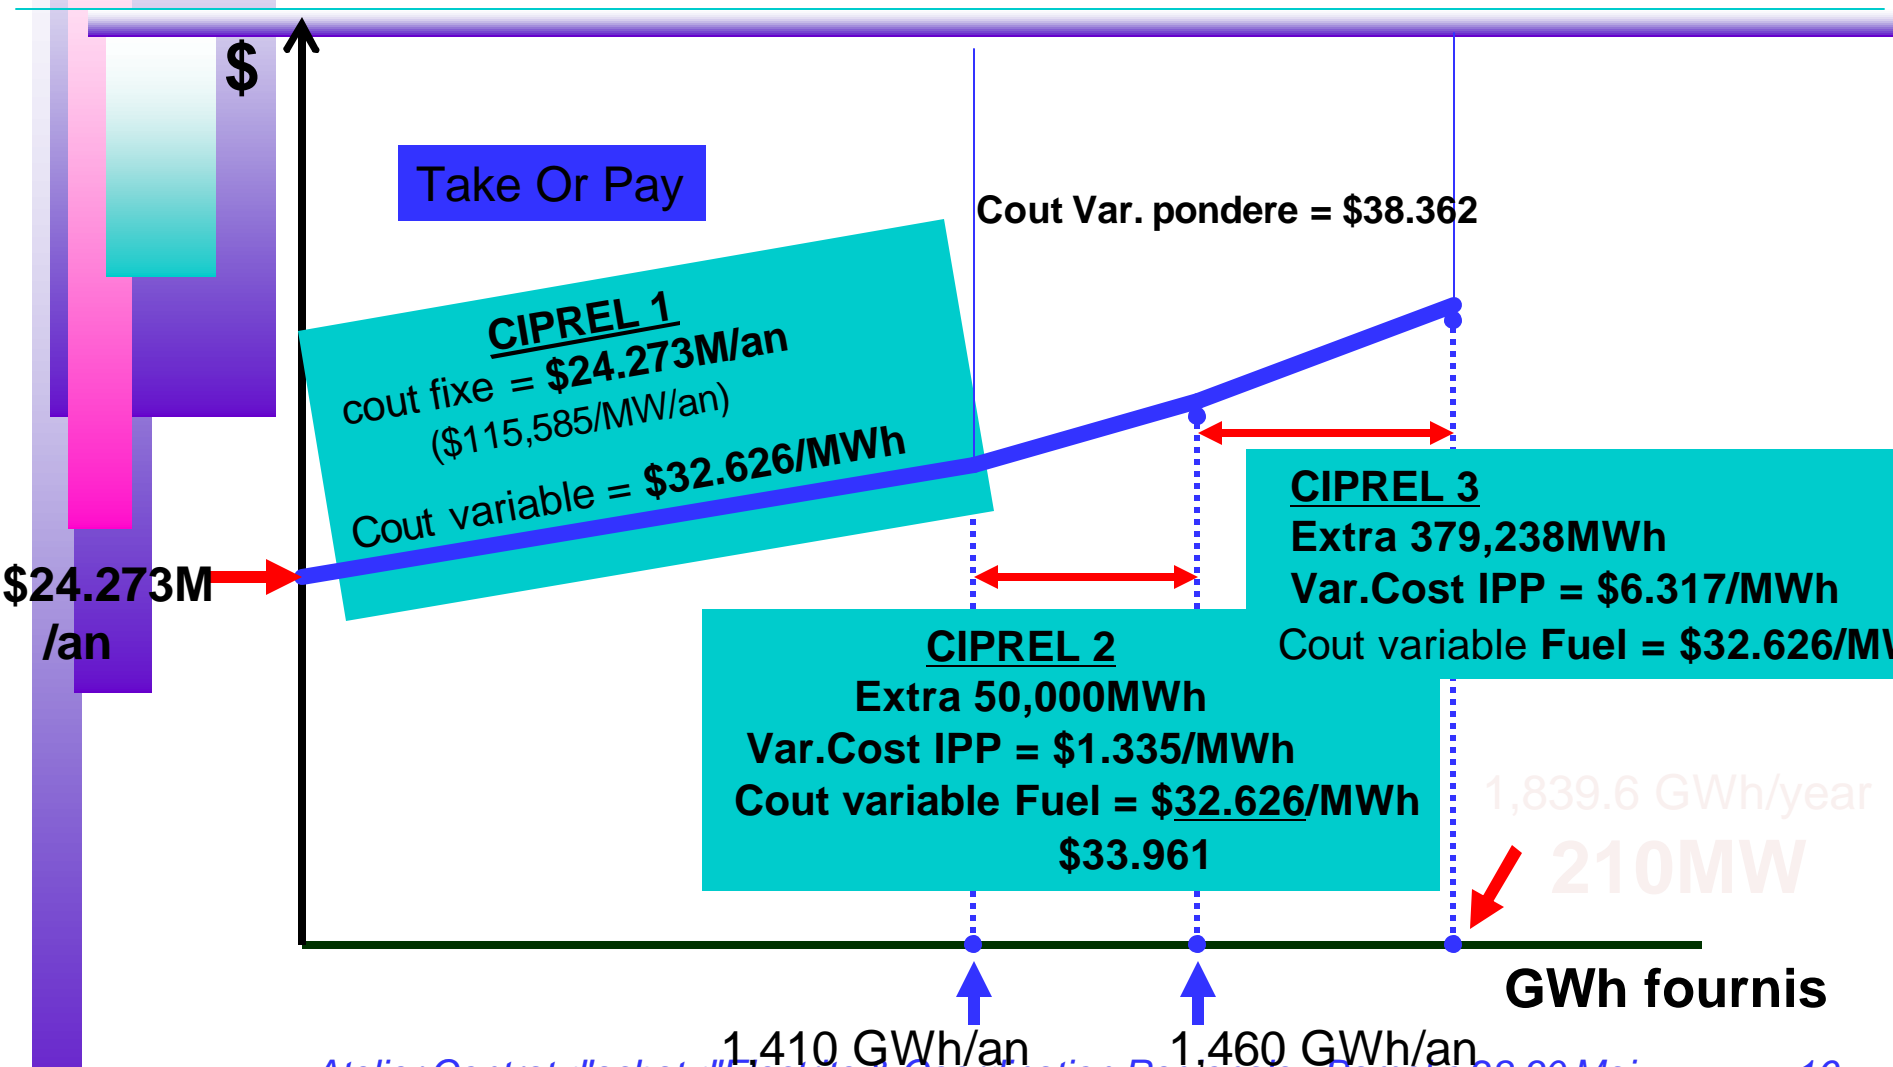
$

Take Or Pay

Cout Var. pondere = $38.362

CIPREL 1
cout fixe = $24.273M/an
($115,585/MW/an)
Cout variable = $32.626/MWh

$24.273M /an

CIPREL 3
Extra 379,238MWh
Var.Cost IPP = $6.317/MWh
Cout variable Fuel = $32.626/M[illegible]

CIPREL 2
Extra 50,000MWh
Var.Cost IPP = $1.335/MWh
Cout variable Fuel = $32.626/MWh
$33.961

1,839.6 GWh/year
210MW

GWh fournis

1,410 GWh/an
1,460 GWh/an

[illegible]